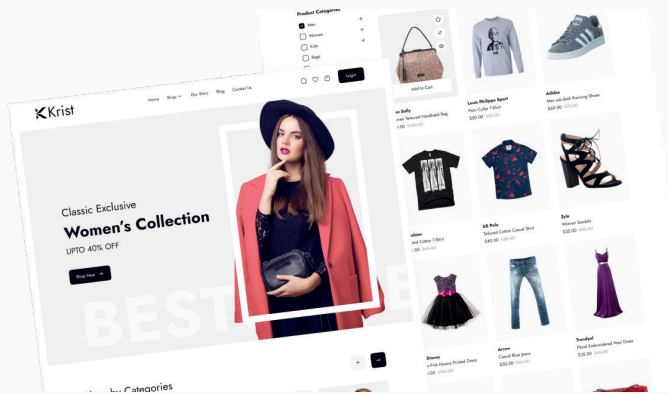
Product Categories

Men

Women

Kids

Bags

Add to Cart

Krist

Home Shop Our Story Blog Contact Us

Login

Classic Exclusive

Women's Collection

UPTO 40% OFF

Shop Now

BEST

by Categories

Sally

Women Textured Handheld Bag

Louis Philippe Sport

Polo Collar T-Shirt

$50.00

Adidas

Men adi-dash Running Shoes

US Polo

Tailored Cotton Casual Shirt

$40.00

Zyla

Women Sandals

$35.00

Disney

Arrow

Casual Blue Jeans

$35.00

Trendyol

Floral Embroidered Maxi Dress

$35.00